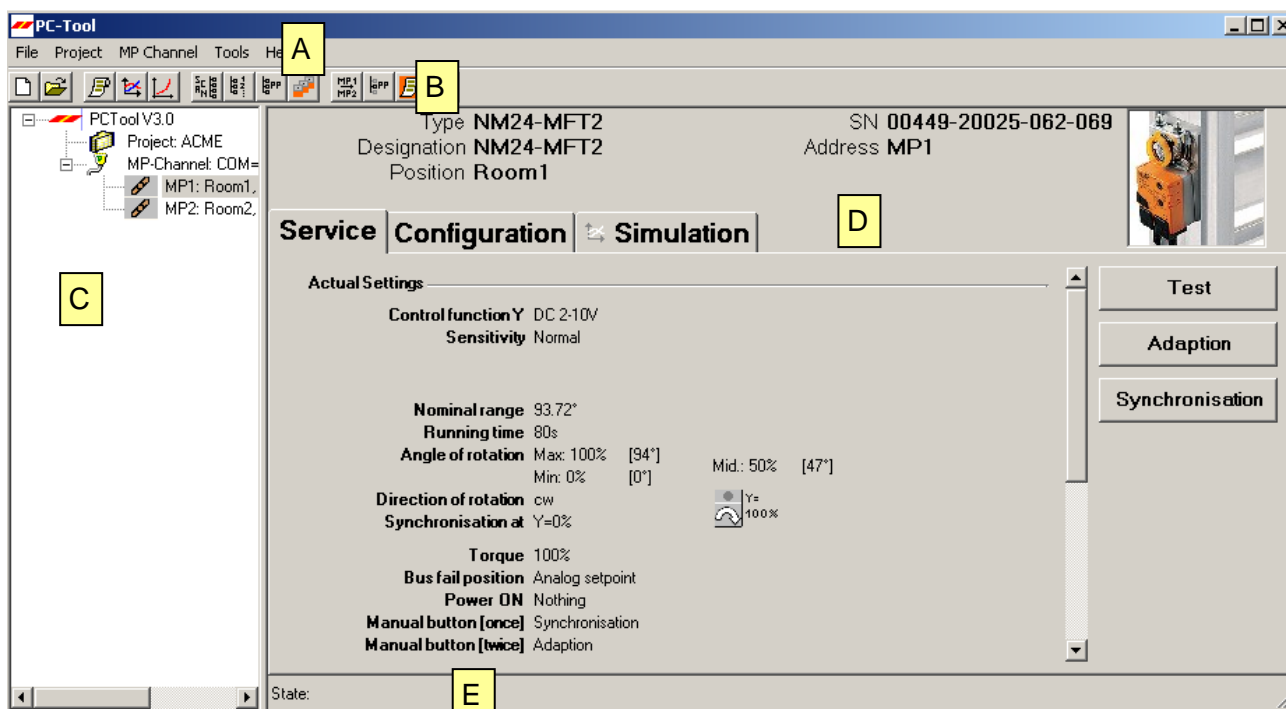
PC-Tool

File Project MP Channel Tools He A

B

PCTool V3.0
Project: ACME
MP-Channel: COM=
MP1: Room1,
MP2: Room2,

C

Type NM24-MFT2
Designation NM24-MFT2
Position Room1

SN 00449-20025-062-069
Address MP1

Service Configuration Simulation

D

Actual Settings

Control function Y DC 2-10V
Sensitivity Normal

Nominal range 93.72°
Running time 80s
Angle of rotation Max: 100% [94°]
Min: 0% [0°]
Mid.: 50% [47°]
Direction of rotation cw
Synchronisation at Y=0%
Y=
100%

Torque 100%
Bus fail position Analog setpoint
Power ON Nothing
Manual button [once] Synchronisation
Manual button [twice] Adaption

Test
Adaption
Synchronisation

State:

E